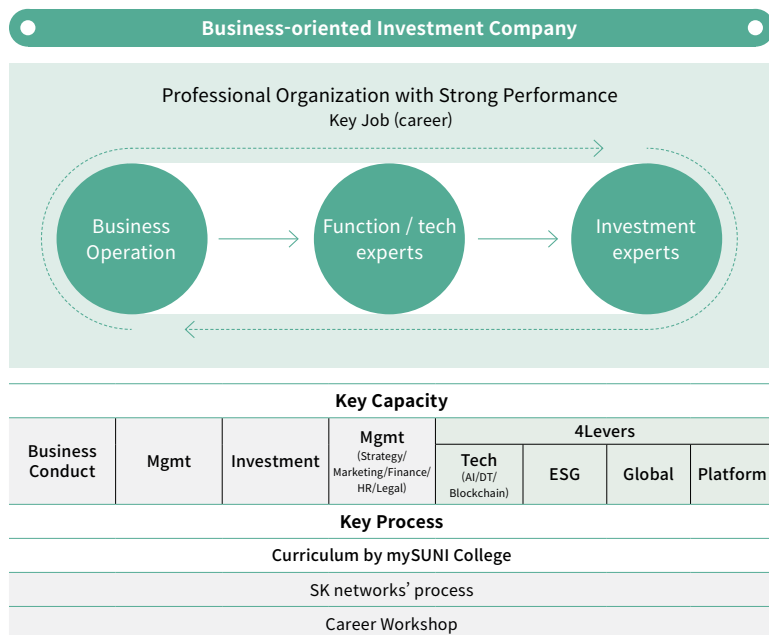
Business-oriented Investment Company

Professional Organization with Strong Performance
Key Job (career)

Business Operation

Function / tech experts

Investment experts

Key Capacity

<table>
<tr><td rowspan="2">Business Conduct</td><td rowspan="2">Mgmt</td><td rowspan="2">Investment</td><td rowspan="2">Mgmt<br>(Strategy/ Marketing/Finance/ HR/Legal)</td><td colspan="4">4Levers</td></tr>
<tr><td>Tech<br>(AI/DT/ Blockchain)</td><td>ESG</td><td>Global</td><td>Platform</td></tr>
</table>

Key Process

Curriculum by mySUNI College

SK networks’ process

Career Workshop